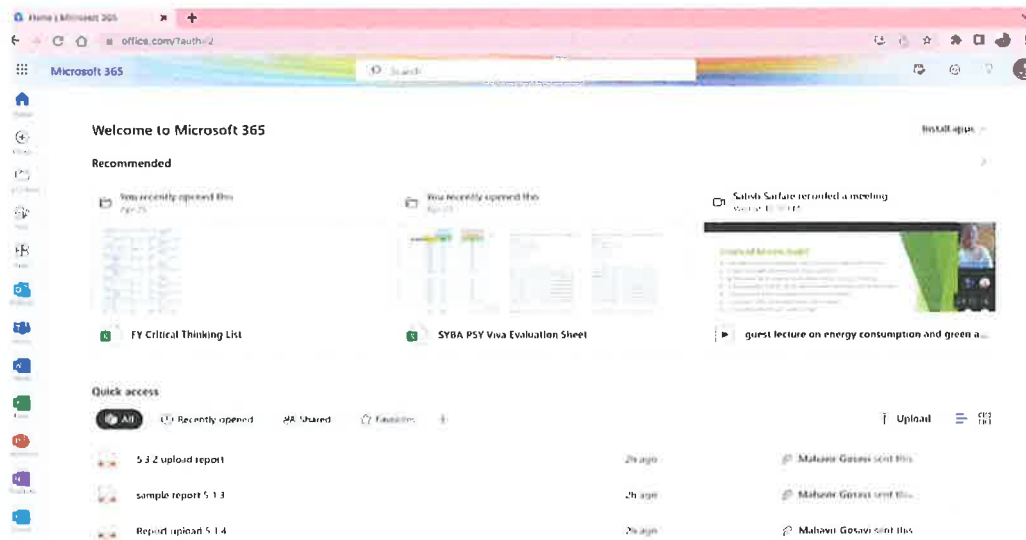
Home | Microsoft 365

office.com/?auth=2

Microsoft 365

Search

Welcome to Microsoft 365

Install apps

Recommended

You recently opened this
Apr 25

You recently opened this
Apr 25

Satish Sarfare recorded a meeting
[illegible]

FY Critical Thinking List

SYBA PSY Viva Evaluation Sheet

guest lecture on energy consumption and green a...

Quick access

All

Recently opened

Shared

Favorites

+

Upload

5 3 2 upload report

2h ago

Mahavir Gosavi sent this

sample report 5 1 3

2h ago

Mahavir Gosavi sent this

Report upload 5 1 4

2h ago

Mahavir Gosavi sent this